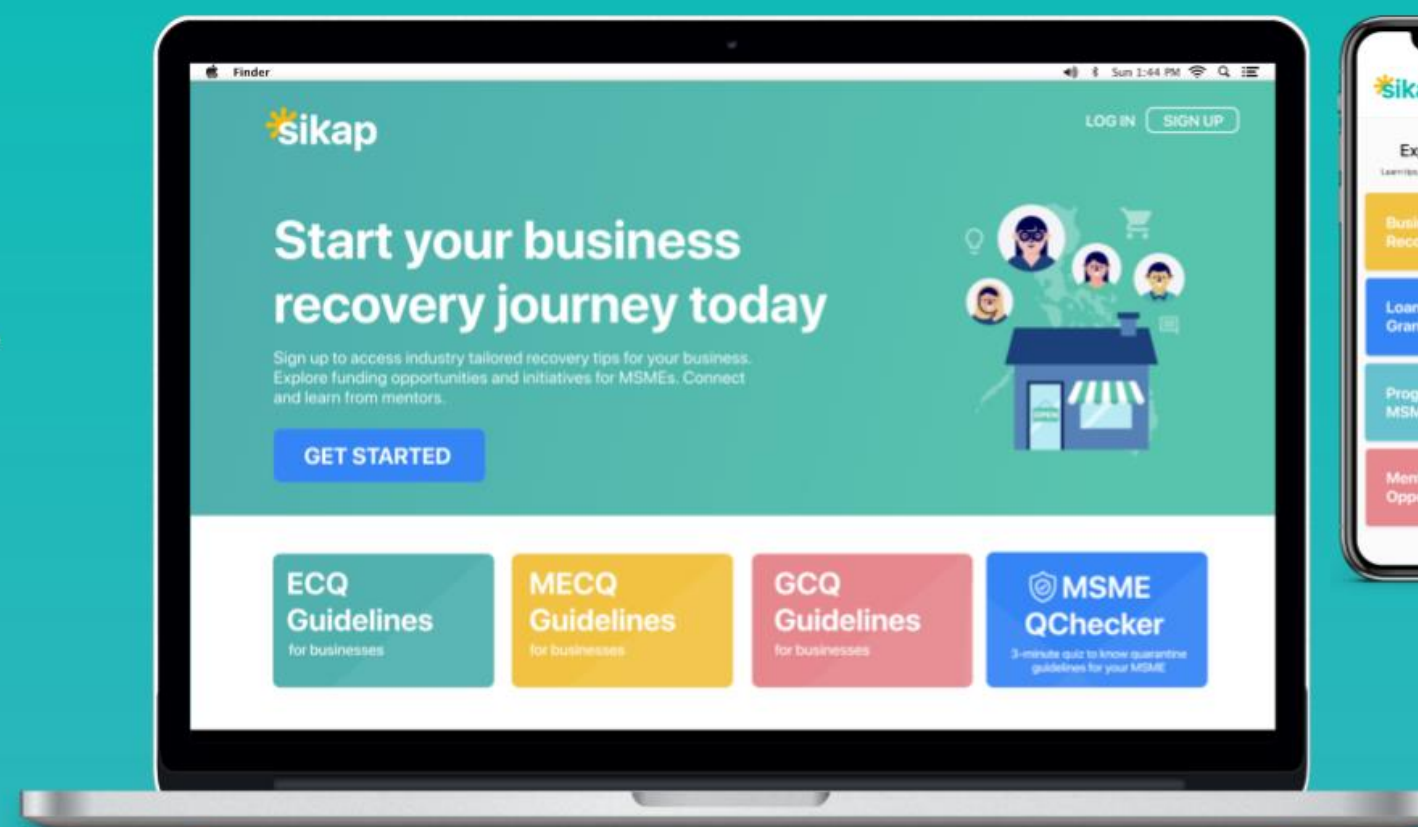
Finder

Sun 1:44 PM

sikap

LOG IN SIGN UP

Start your business recovery journey today

Sign up to access industry tailored recovery tips for your business. Explore funding opportunities and initiatives for MSMEs. Connect and learn from mentors.

GET STARTED

OPEN

ECQ Guidelines
for businesses

MECQ Guidelines
for businesses

GCQ Guidelines
for businesses

MSME QChecker
3-minute quiz to know quarantine guidelines for your MSME

sika

Ex

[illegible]

Busi
Reco

Loan
Gran

Prog
MSM

Men
Opp